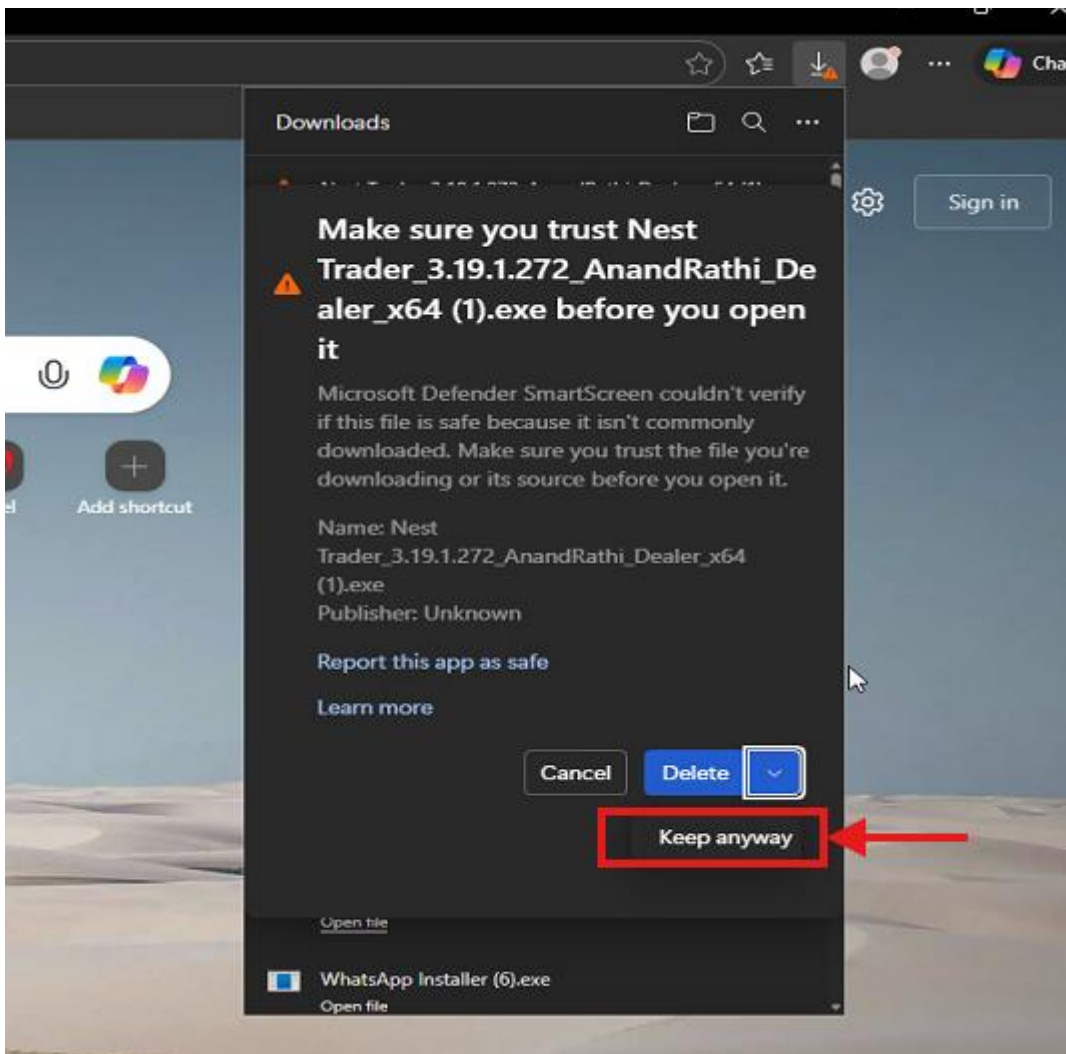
Cha

Downloads

Sign in

Add shortcut

Make sure you trust Nest Trader_3.19.1.272_AnandRathi_Dealer_x64 (1).exe before you open it

Microsoft Defender SmartScreen couldn't verify if this file is safe because it isn't commonly downloaded. Make sure you trust the file you're downloading or its source before you open it.

Name: Nest Trader_3.19.1.272_AnandRathi_Dealer_x64 (1).exe
Publisher: Unknown

Report this app as safe

Learn more

Cancel

Delete

Keep anyway

Open file

WhatsApp Installer (6).exe
Open file